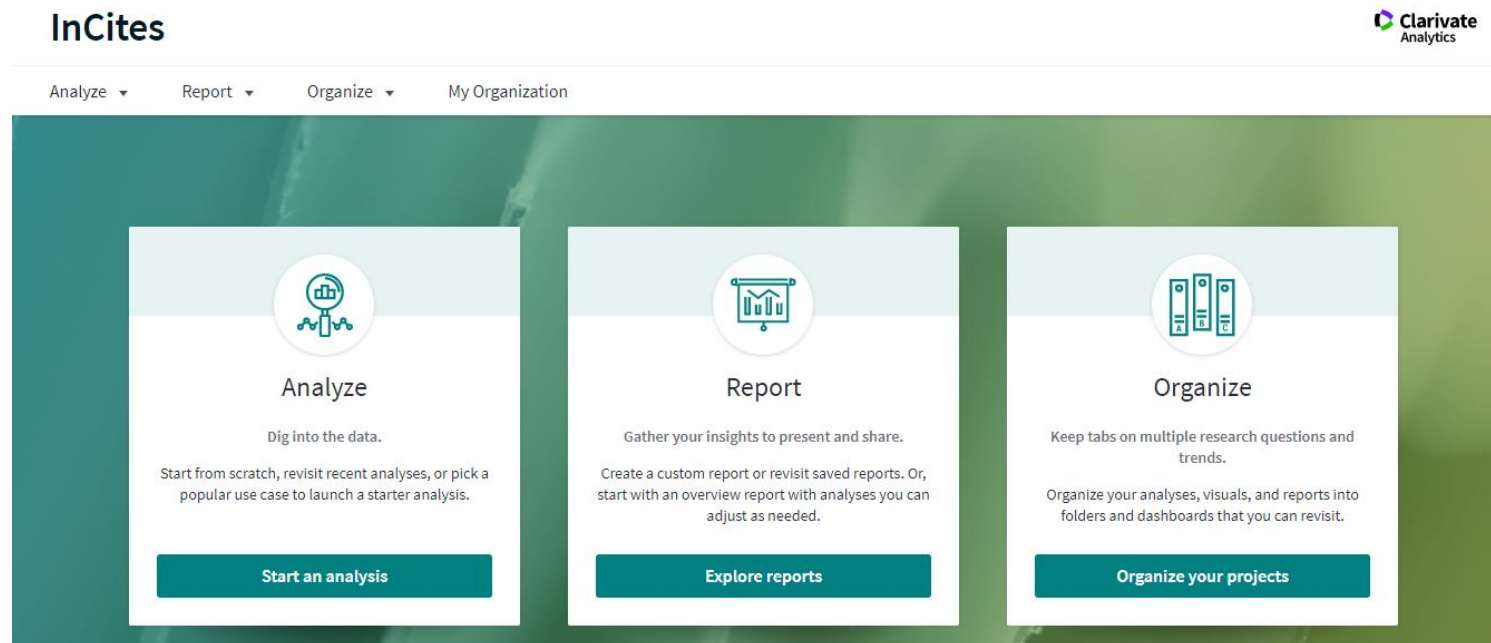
InCites

Clarivate Analytics

Analyze ▾ Report ▾ Organize ▾ My Organization

Analyze

Dig into the data.

Start from scratch, revisit recent analyses, or pick a popular use case to launch a starter analysis.

Start an analysis

Report

Gather your insights to present and share.

Create a custom report or revisit saved reports. Or, start with an overview report with analyses you can adjust as needed.

Explore reports

A B C

Organize

Keep tabs on multiple research questions and trends.

Organize your analyses, visuals, and reports into folders and dashboards that you can revisit.

Organize your projects